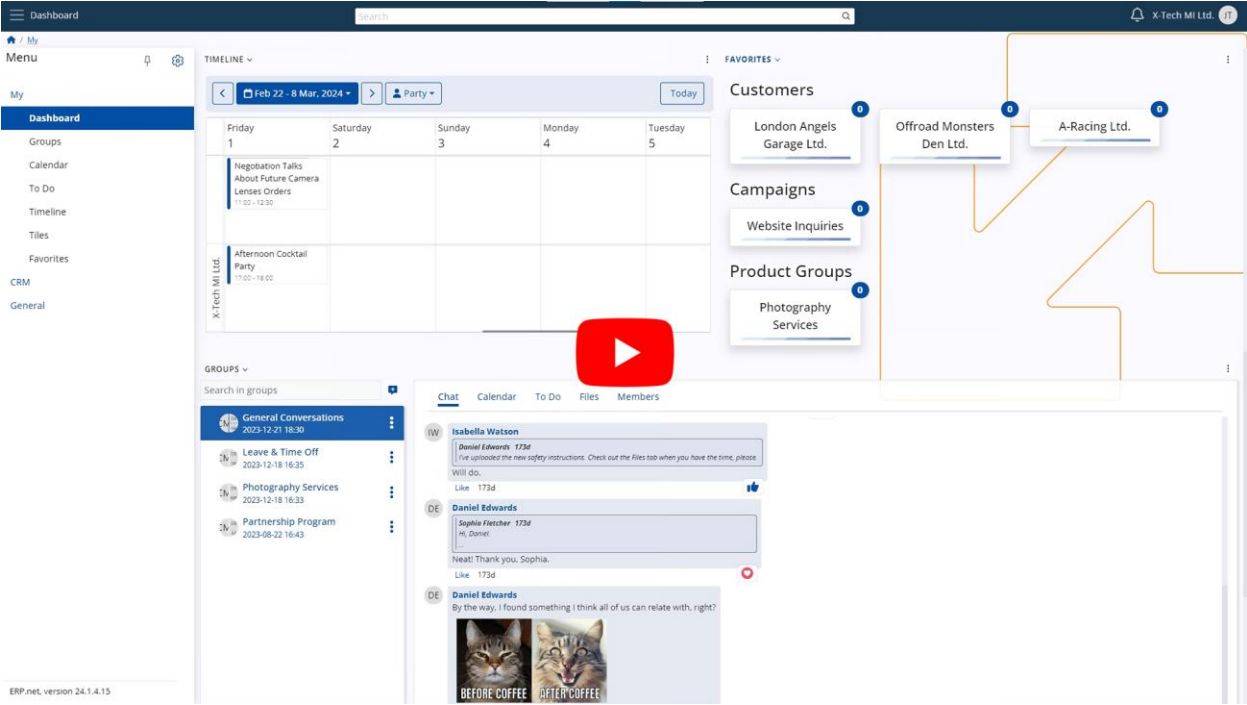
Dashboard

Search

X-Tech MI Ltd. JT

/ My

Menu

My

Dashboard

Groups

Calendar

To Do

Timeline

Tiles

Favorites

CRM

General

ERP.net, version 24.1.4.15

TIMELINE

Feb 22 - 8 Mar, 2024

Party

Today

| | Friday 1 | Saturday 2 | Sunday 3 | Monday 4 | Tuesday 5 |
|---|---|---|---|---|---|
| | Negotiation Talks About Future Camera Lenses Orders 11:00 - 12:30 | | | | |
| X-Tech MI Ltd. | Afternoon Cocktail Party 17:00 - 18:00 | | | | |

FAVORITES

Customers

London Angels Garage Ltd. 0

Offroad Monsters Den Ltd. 0

A-Racing Ltd. 0

Campaigns

Website Inquiries 0

Product Groups

Photography Services 0

GROUPS

Search in groups

General Conversations 2023-12-21 18:30

Leave & Time Off 2023-12-18 16:35

Photography Services 2023-12-18 16:33

Partnership Program 2023-08-22 16:43

Chat Calendar To Do Files Members

IW Isabella Watson
Daniel Edwards 173d
I've uploaded the new safety instructions. Check out the Files tab when you have the time, please.
Will do.
Like 173d

DE Daniel Edwards
Sophia Fletcher 173d
Hi, Daniel.
Neat! Thank you, Sophia.
Like 173d

DE Daniel Edwards
By the way, I found something I think all of us can relate with, right?
BEFORE COFFEE AFTER COFFEE